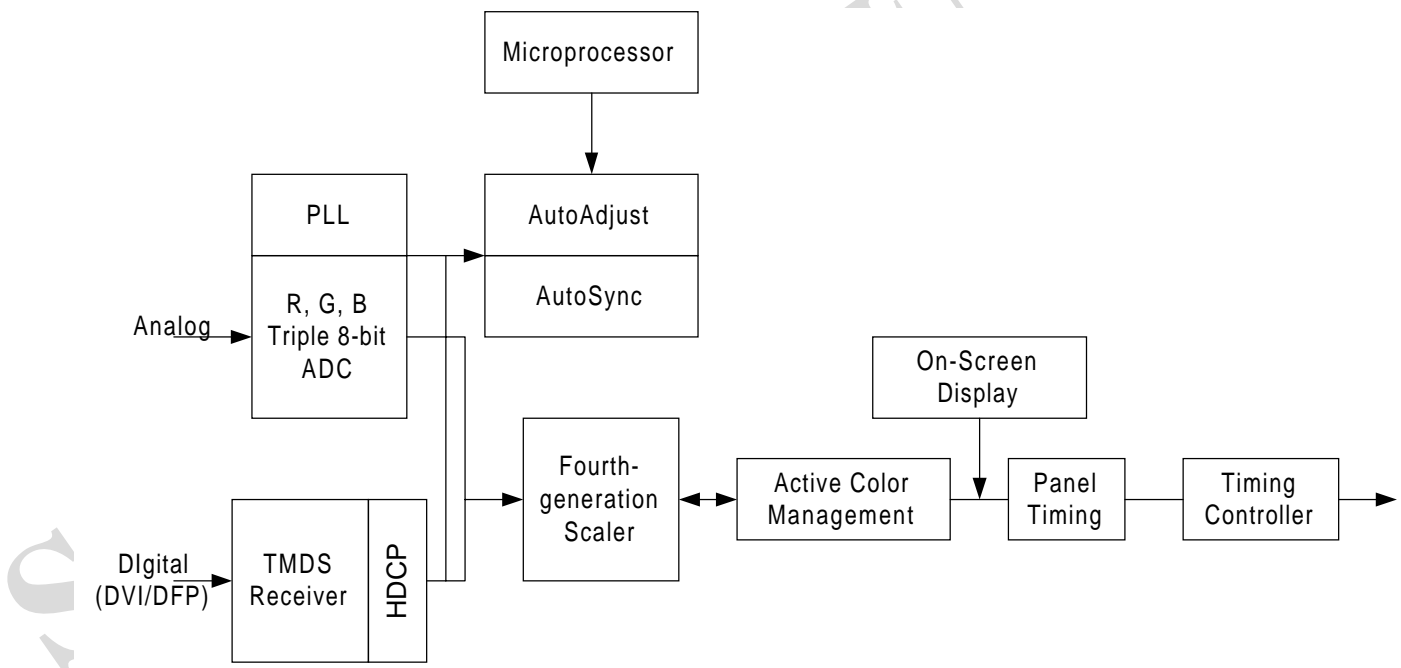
Microprocessor

PLL

AutoAdjust

AutoSync

Analog

R, G, B
Triple 8-bit
ADC

On-Screen
Display

Fourth-
generation
Scaler

Active Color
Management

Panel
Timing

Timing
Controller

DIgital
(DVI/DFP)

TMDS
Receiver

HDCP